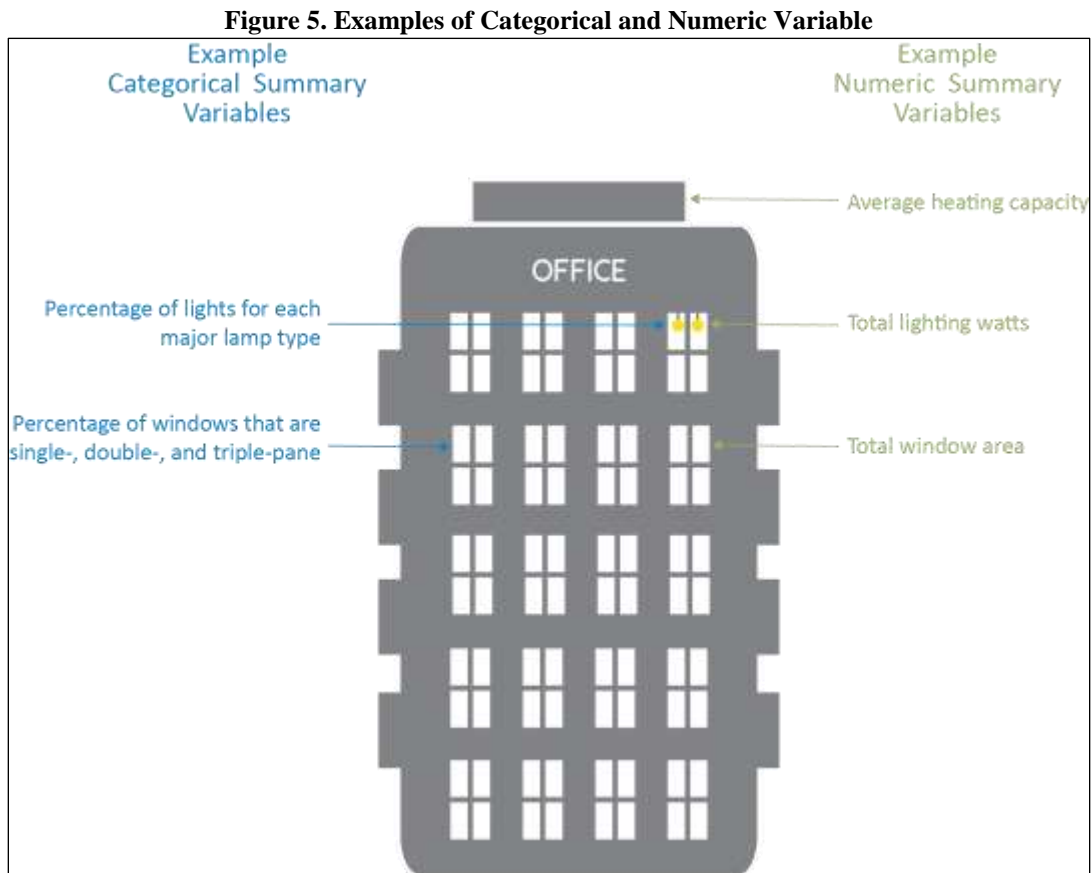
Figure 5. Examples of Categorical and Numeric Variable

Example Categorical Summary Variables

Example Numeric Summary Variables

Average heating capacity

OFFICE

Percentage of lights for each major lamp type

Total lighting watts

Percentage of windows that are single-, double-, and triple-pane

Total window area